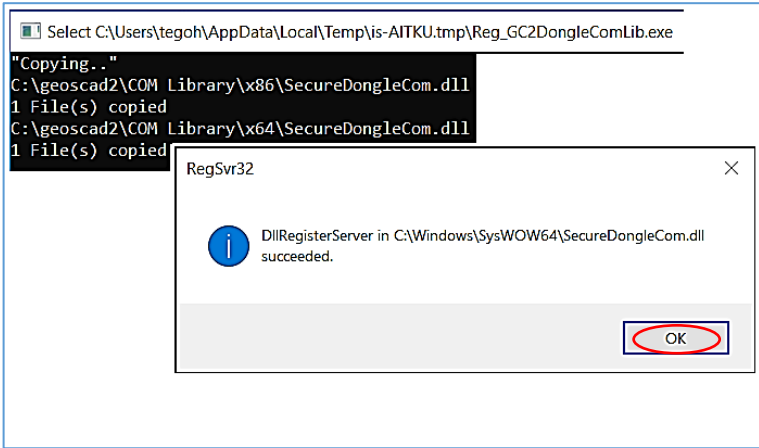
Select C:\Users\tegoh\AppData\Local\Temp\is-AITKU.tmp\Reg_GC2DongleComLib.exe

"Copying.."
C:\geoscad2\COM Library\x86\SecureDongleCom.dll
1 File(s) copied
C:\geoscad2\COM Library\x64\SecureDongleCom.dll
1 File(s) copied

RegSvr32

DllRegisterServer in C:\Windows\SysWOW64\SecureDongleCom.dll succeeded.

OK